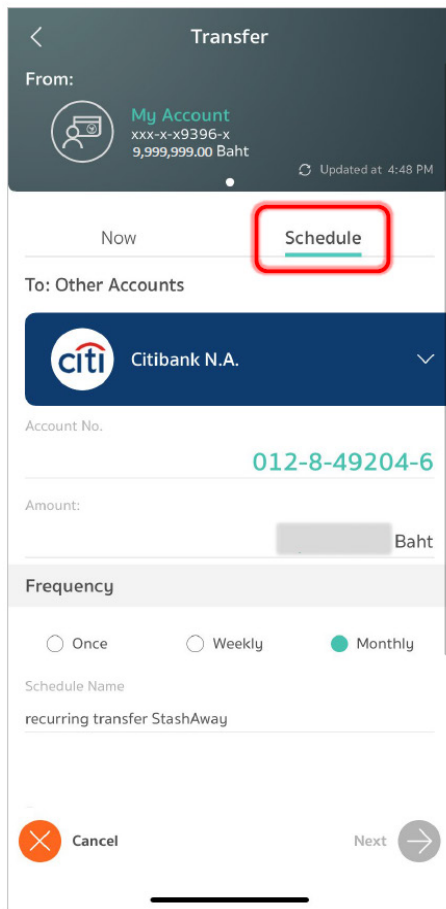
Transfer

From:

My Account
xxx-x-x9396-x
9,999,999.00 Baht

Updated at 4:48 PM

Now

Schedule

To: Other Accounts

citi

Citibank N.A.

Account No.

012-8-49204-6

Amount:

Baht

Frequency

Once

Weekly

Monthly

Schedule Name

recurring transfer StashAway

Cancel

Next